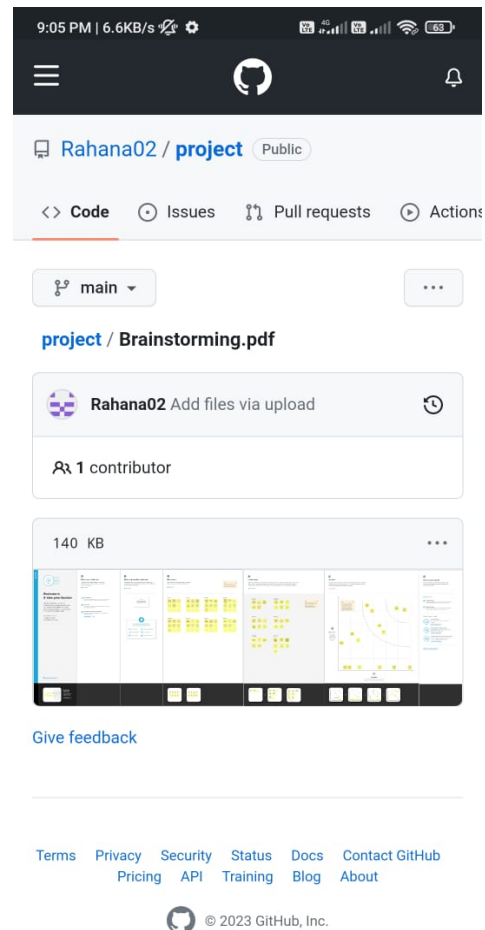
9:05 PM | 6.6KB/s

Rahana02 / project Public

<> Code Issues Pull requests Actions

main

...

project / Brainstorming.pdf

Rahana02 Add files via upload

1 contributor

140 KB

...

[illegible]

Give feedback

Terms Privacy Security Status Docs Contact GitHub Pricing API Training Blog About

© 2023 GitHub, Inc.